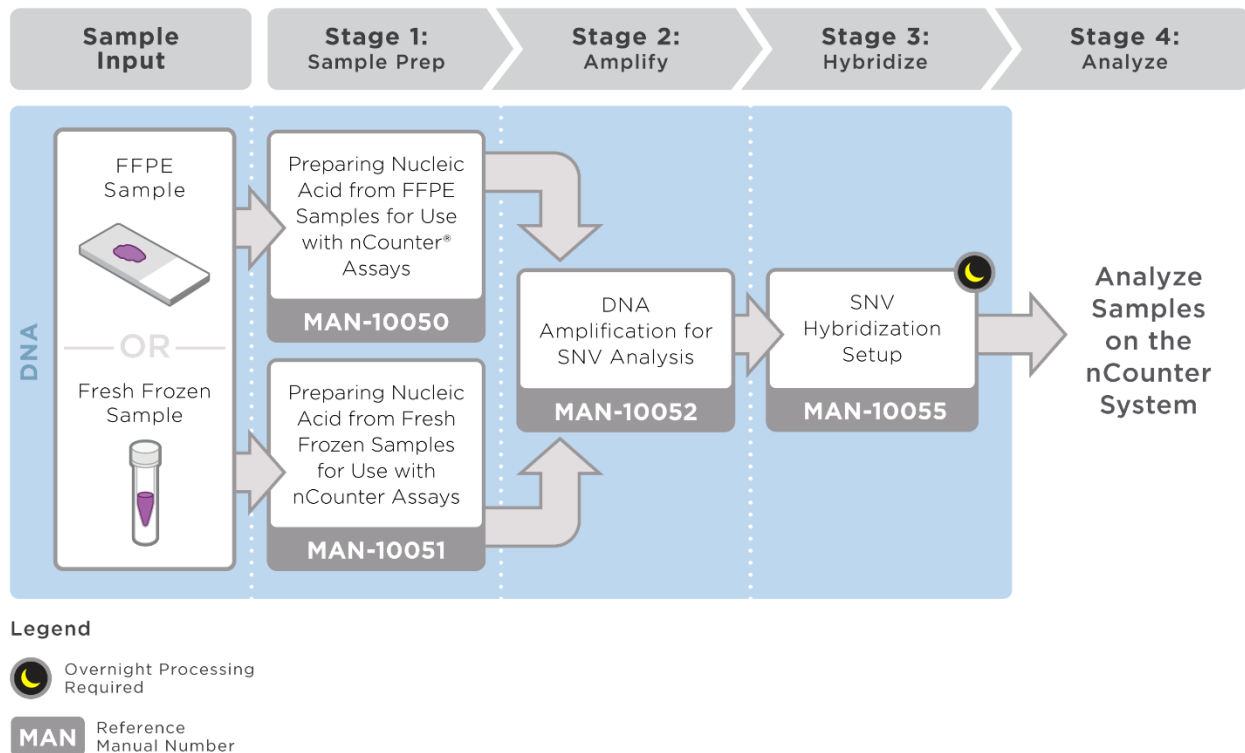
Sample Input

Stage 1: Sample Prep

Stage 2: Amplify

Stage 3: Hybridize

Stage 4: Analyze

DNA

FFPE Sample

OR

Fresh Frozen Sample

Preparing Nucleic Acid from FFPE Samples for Use with nCounter® Assays

MAN-10050

Preparing Nucleic Acid from Fresh Frozen Samples for Use with nCounter Assays

MAN-10051

DNA Amplification for SNV Analysis

MAN-10052

SNV Hybridization Setup

MAN-10055

Analyze Samples on the nCounter System

Legend

Overnight Processing Required

MAN Reference Manual Number